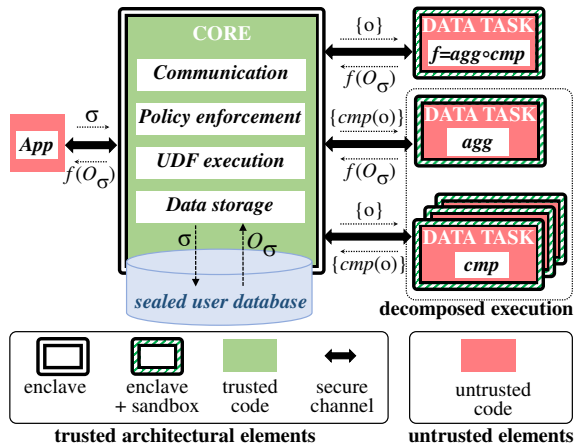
CORE

Communication

Policy enforcement

UDF execution

Data storage

App

$\sigma$

$f(O_\sigma)$

$\sigma$

$O_\sigma$

sealed user database

$\{o\}$

$f(O_\sigma)$

DATA TASK

$f$=$agg \circ cmp$

$\{cmp(o)\}$

$f(O_\sigma)$

DATA TASK

agg

$\{o\}$

$\{cmp(o)\}$

DATA TASK

cmp

decomposed execution

enclave

enclave + sandbox

trusted code

secure channel

trusted architectural elements

untrusted code

untrusted elements